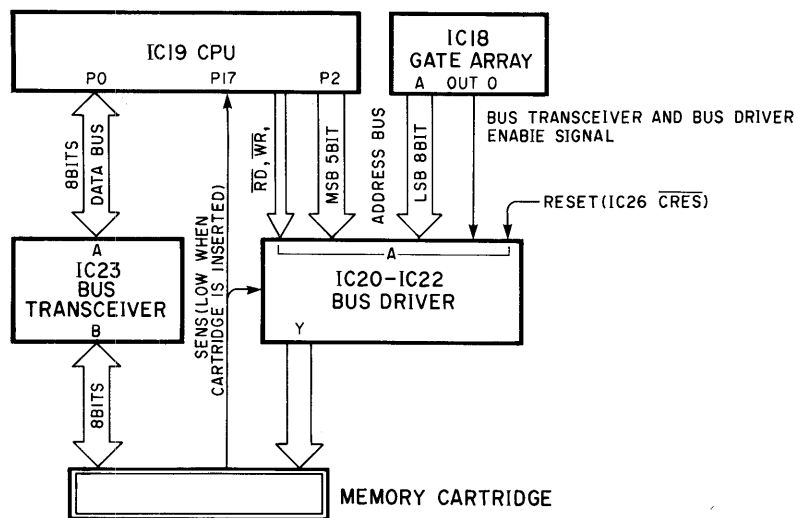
IC19 CPU

P0

P17

P2

IC18
GATE ARRAY

A OUT 0

BUS TRANSCEIVER AND BUS DRIVER ENABIE SIGNAL

8BITS DATA BUS

SENS(LOW WHEN CARTRIDGE IS INSERTED)

$\overline{RD}$, $\overline{WR}$,

MSB 5BIT

ADDRESS BUS

LSB 8BIT

RESET(IC26 $\overline{CRES}$)

A

IC23
BUS
TRANSCEIVER

B

A

IC20–IC22
BUS DRIVER

Y

8BITS

MEMORY CARTRIDGE